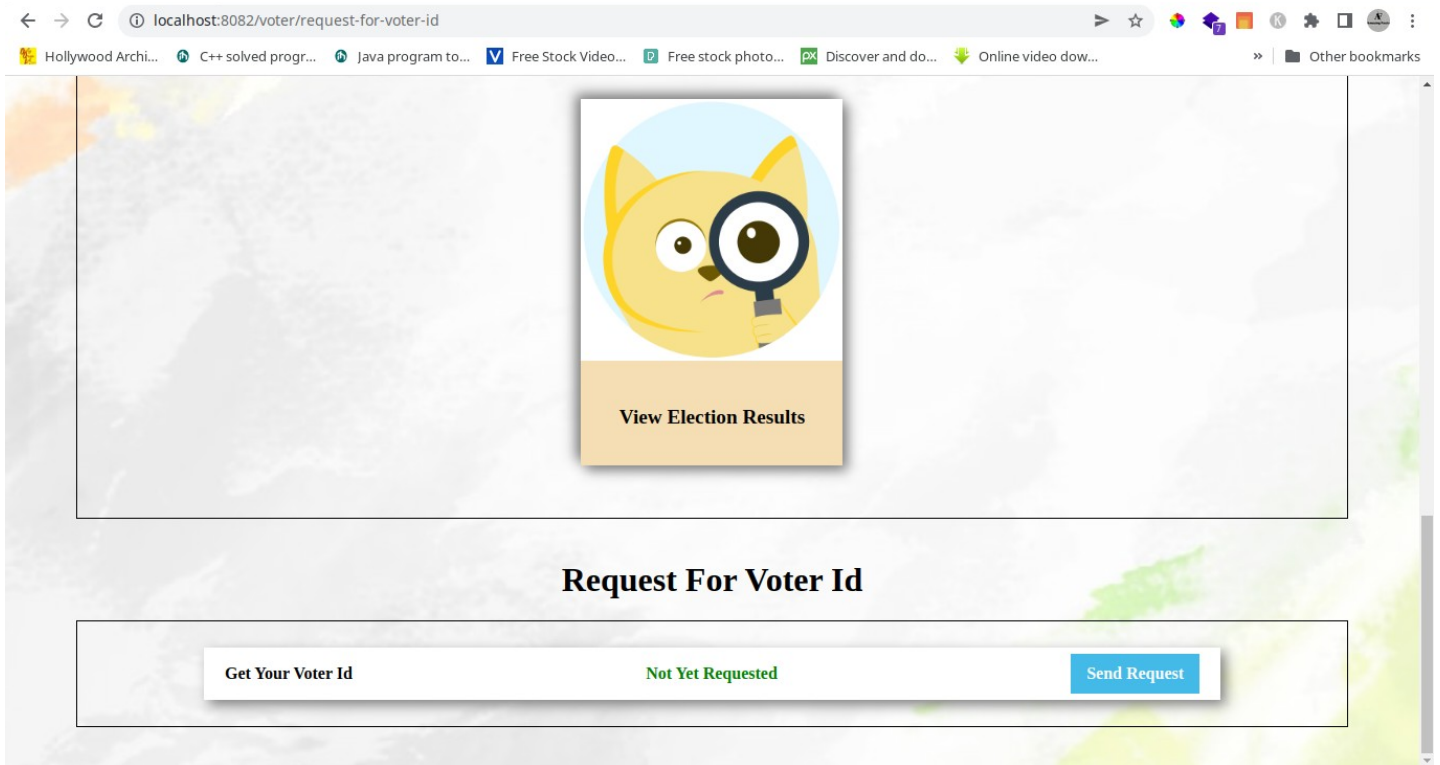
localhost:8082/voter/request-for-voter-id

Hollywood Archi... C++ solved progr... Java program to... Free Stock Video... Free stock photo... Discover and do... Online video dow... » Other bookmarks

View Election Results

Request For Voter Id

Get Your Voter Id | Not Yet Requested | Send Request